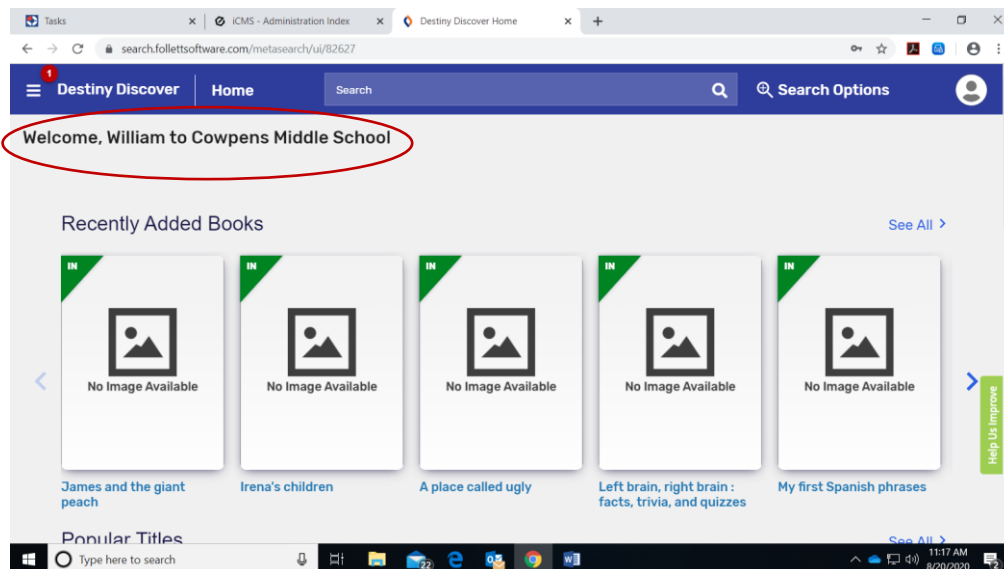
Tasks
iCMS - Administration Index
Destiny Discover Home
search.follettsoftware.com/metasearch/ui/82627

1
Destiny Discover
Home
Search
Search Options

Welcome, William to Cowpens Middle School

Recently Added Books
See All >

IN
No Image Available
James and the giant peach

IN
No Image Available
Irena's children

IN
No Image Available
A place called ugly

IN
No Image Available
Left brain, right brain : facts, trivia, and quizzes

IN
No Image Available
My first Spanish phrases

Help Us Improve

Popular Titles
See All >

Type here to search
22
11:17 AM
8/20/2020